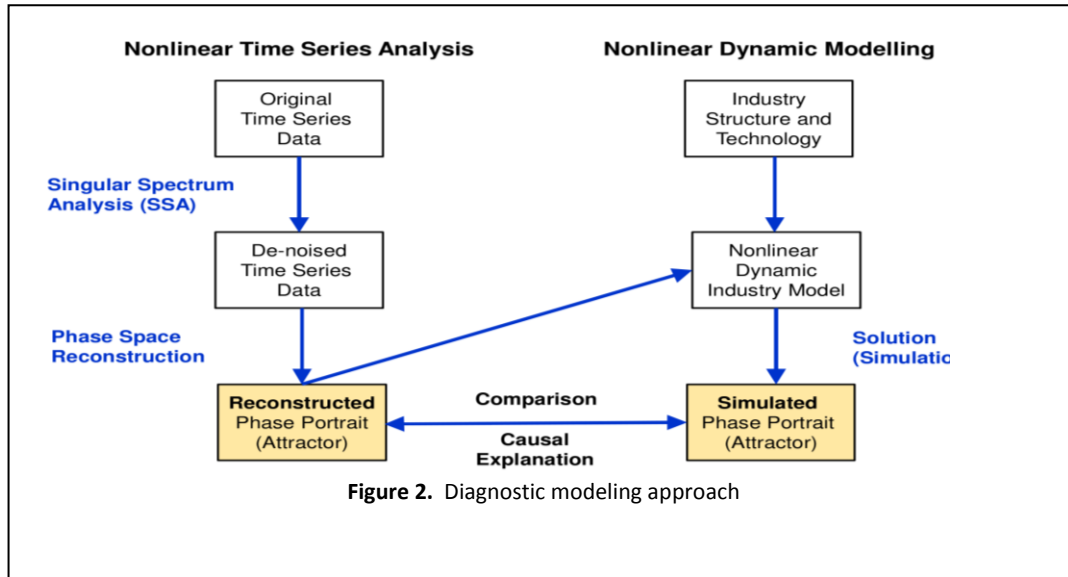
Nonlinear Time Series Analysis

Nonlinear Dynamic Modelling

Original Time Series Data

Industry Structure and Technology

Singular Spectrum Analysis (SSA)

De-noised Time Series Data

Nonlinear Dynamic Industry Model

Phase Space Reconstruction

Solution (Simulatio

Reconstructed Phase Portrait (Attractor)

Comparison

Causal Explanation

Simulated Phase Portrait (Attractor)

**Figure 2.** Diagnostic modeling approach